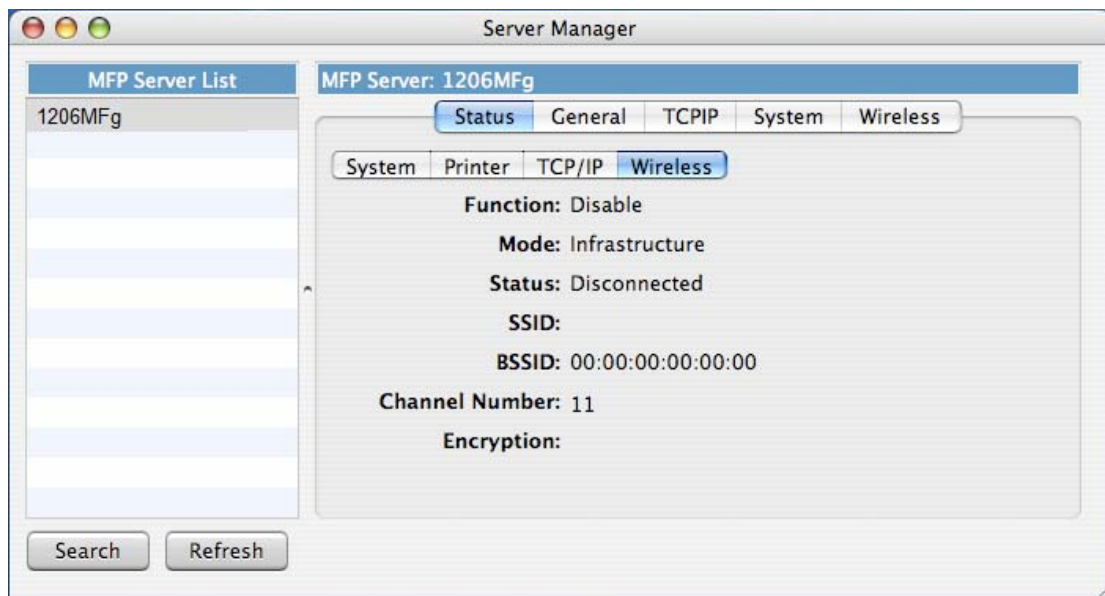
Server Manager

MFP Server List
1206MFg

MFP Server: 1206MFg

Status General TCPIP System Wireless

System Printer TCP/IP Wireless

Function: Disable
Mode: Infrastructure
Status: Disconnected
SSID:
BSSID: 00:00:00:00:00:00
Channel Number: 11
Encryption:

Search Refresh